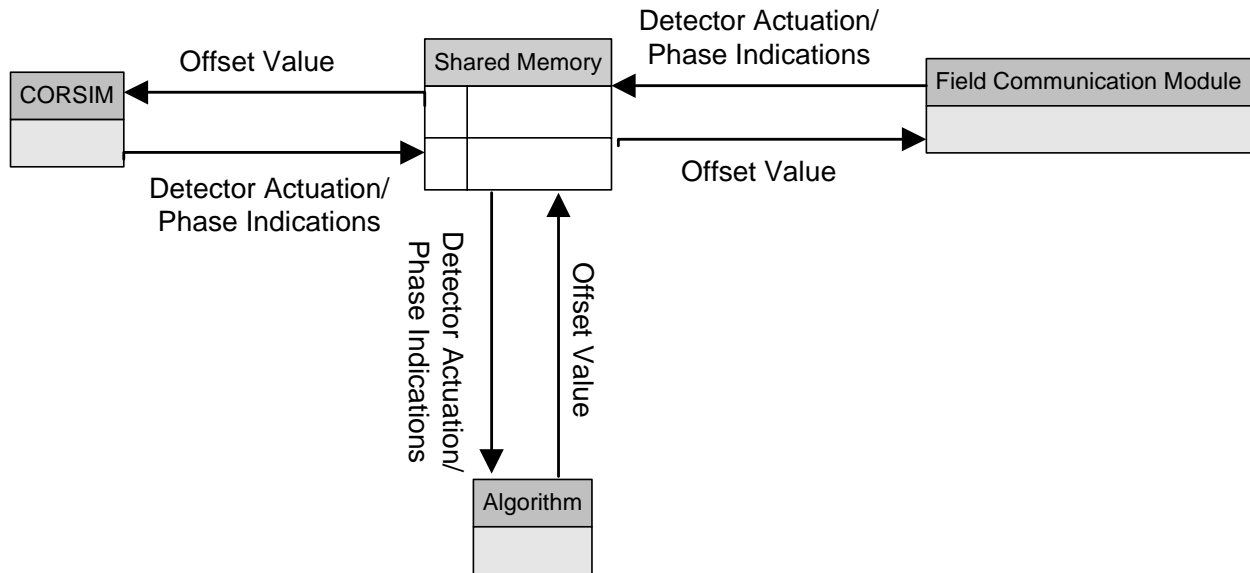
Offset Value

Shared Memory

Detector Actuation/
Phase Indications

Field Communication Module

CORSIM

Detector Actuation/
Phase Indications

Offset Value

Detector Actuation/
Phase Indications

Offset Value

Algorithm